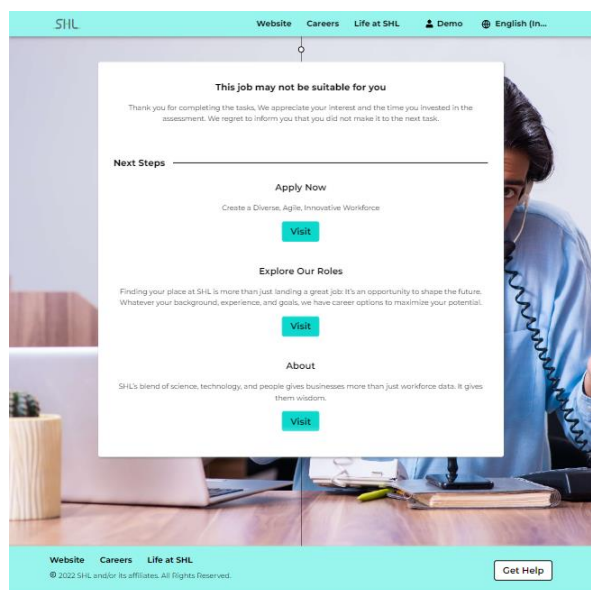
SHL

Website Careers Life at SHL Demo English (In...

This job may not be suitable for you

Thank you for completing the tasks. We appreciate your interest and the time you invested in the assessment. We regret to inform you that you did not make it to the next task.

Next Steps

Apply Now

Create a Diverse, Agile, Innovative Workforce

Visit

Explore Our Roles

Finding your place at SHL is more than just landing a great job. It's an opportunity to shape the future. Whatever your background, experience, and goals, we have career options to maximize your potential.

Visit

About

SHL's blend of science, technology, and people gives businesses more than just workforce data. It gives them wisdom.

Visit

Website Careers Life at SHL

© 2022 SHL and/or its affiliates. All Rights Reserved.

Get Help